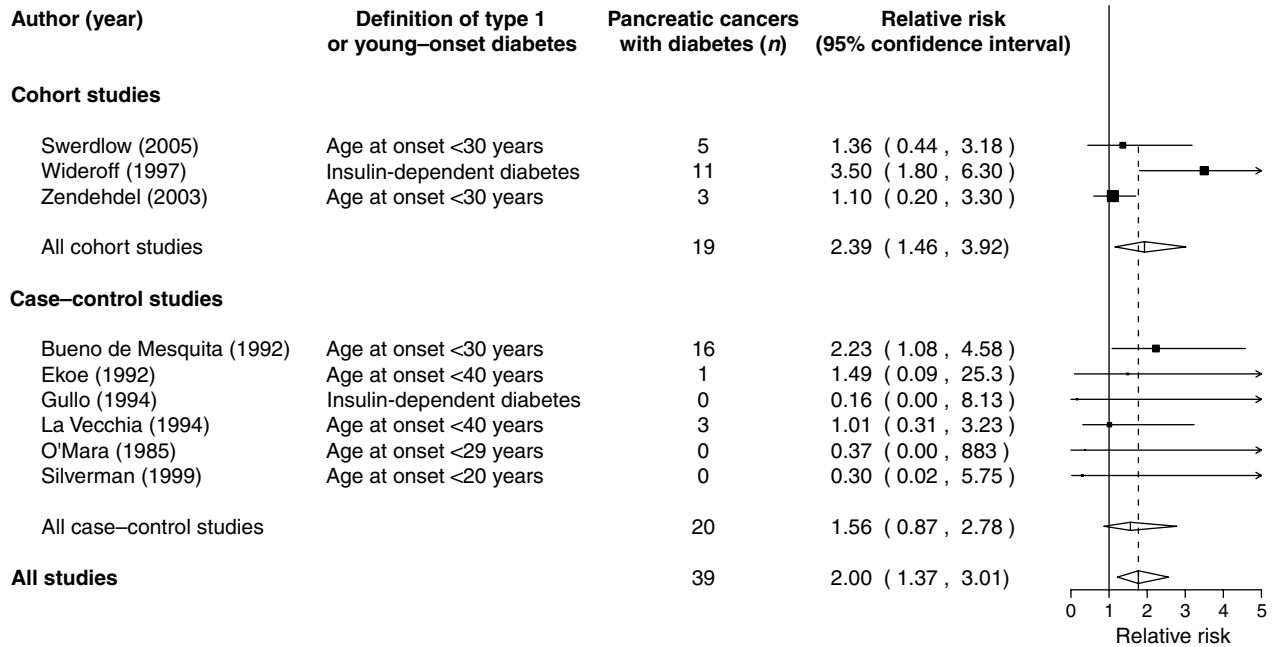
| Author (year) | Definition of type 1 or young–onset diabetes | Pancreatic cancers with diabetes ($n$) | Relative risk (95% confidence interval) |
|---|---|---|---|
| **Cohort studies** | | | |
| Swerdlow (2005) | Age at onset <30 years | 5 | 1.36 ( 0.44 , 3.18 ) |
| Wideroff (1997) | Insulin-dependent diabetes | 11 | 3.50 ( 1.80 , 6.30 ) |
| Zendehdel (2003) | Age at onset <30 years | 3 | 1.10 ( 0.20 , 3.30 ) |
| All cohort studies | | 19 | 2.39 ( 1.46 , 3.92) |
| **Case–control studies** | | | |
| Bueno de Mesquita (1992) | Age at onset <30 years | 16 | 2.23 ( 1.08 , 4.58 ) |
| Ekoe (1992) | Age at onset <40 years | 1 | 1.49 ( 0.09 , 25.3 ) |
| Gullo (1994) | Insulin-dependent diabetes | 0 | 0.16 ( 0.00 , 8.13 ) |
| La Vecchia (1994) | Age at onset <40 years | 3 | 1.01 ( 0.31 , 3.23 ) |
| O'Mara (1985) | Age at onset <29 years | 0 | 0.37 ( 0.00 , 883 ) |
| Silverman (1999) | Age at onset <20 years | 0 | 0.30 ( 0.02 , 5.75 ) |
| All case–control studies | | 20 | 1.56 ( 0.87 , 2.78 ) |
| **All studies** | | 39 | 2.00 ( 1.37 , 3.01) |

0 1 2 3 4 5
Relative risk